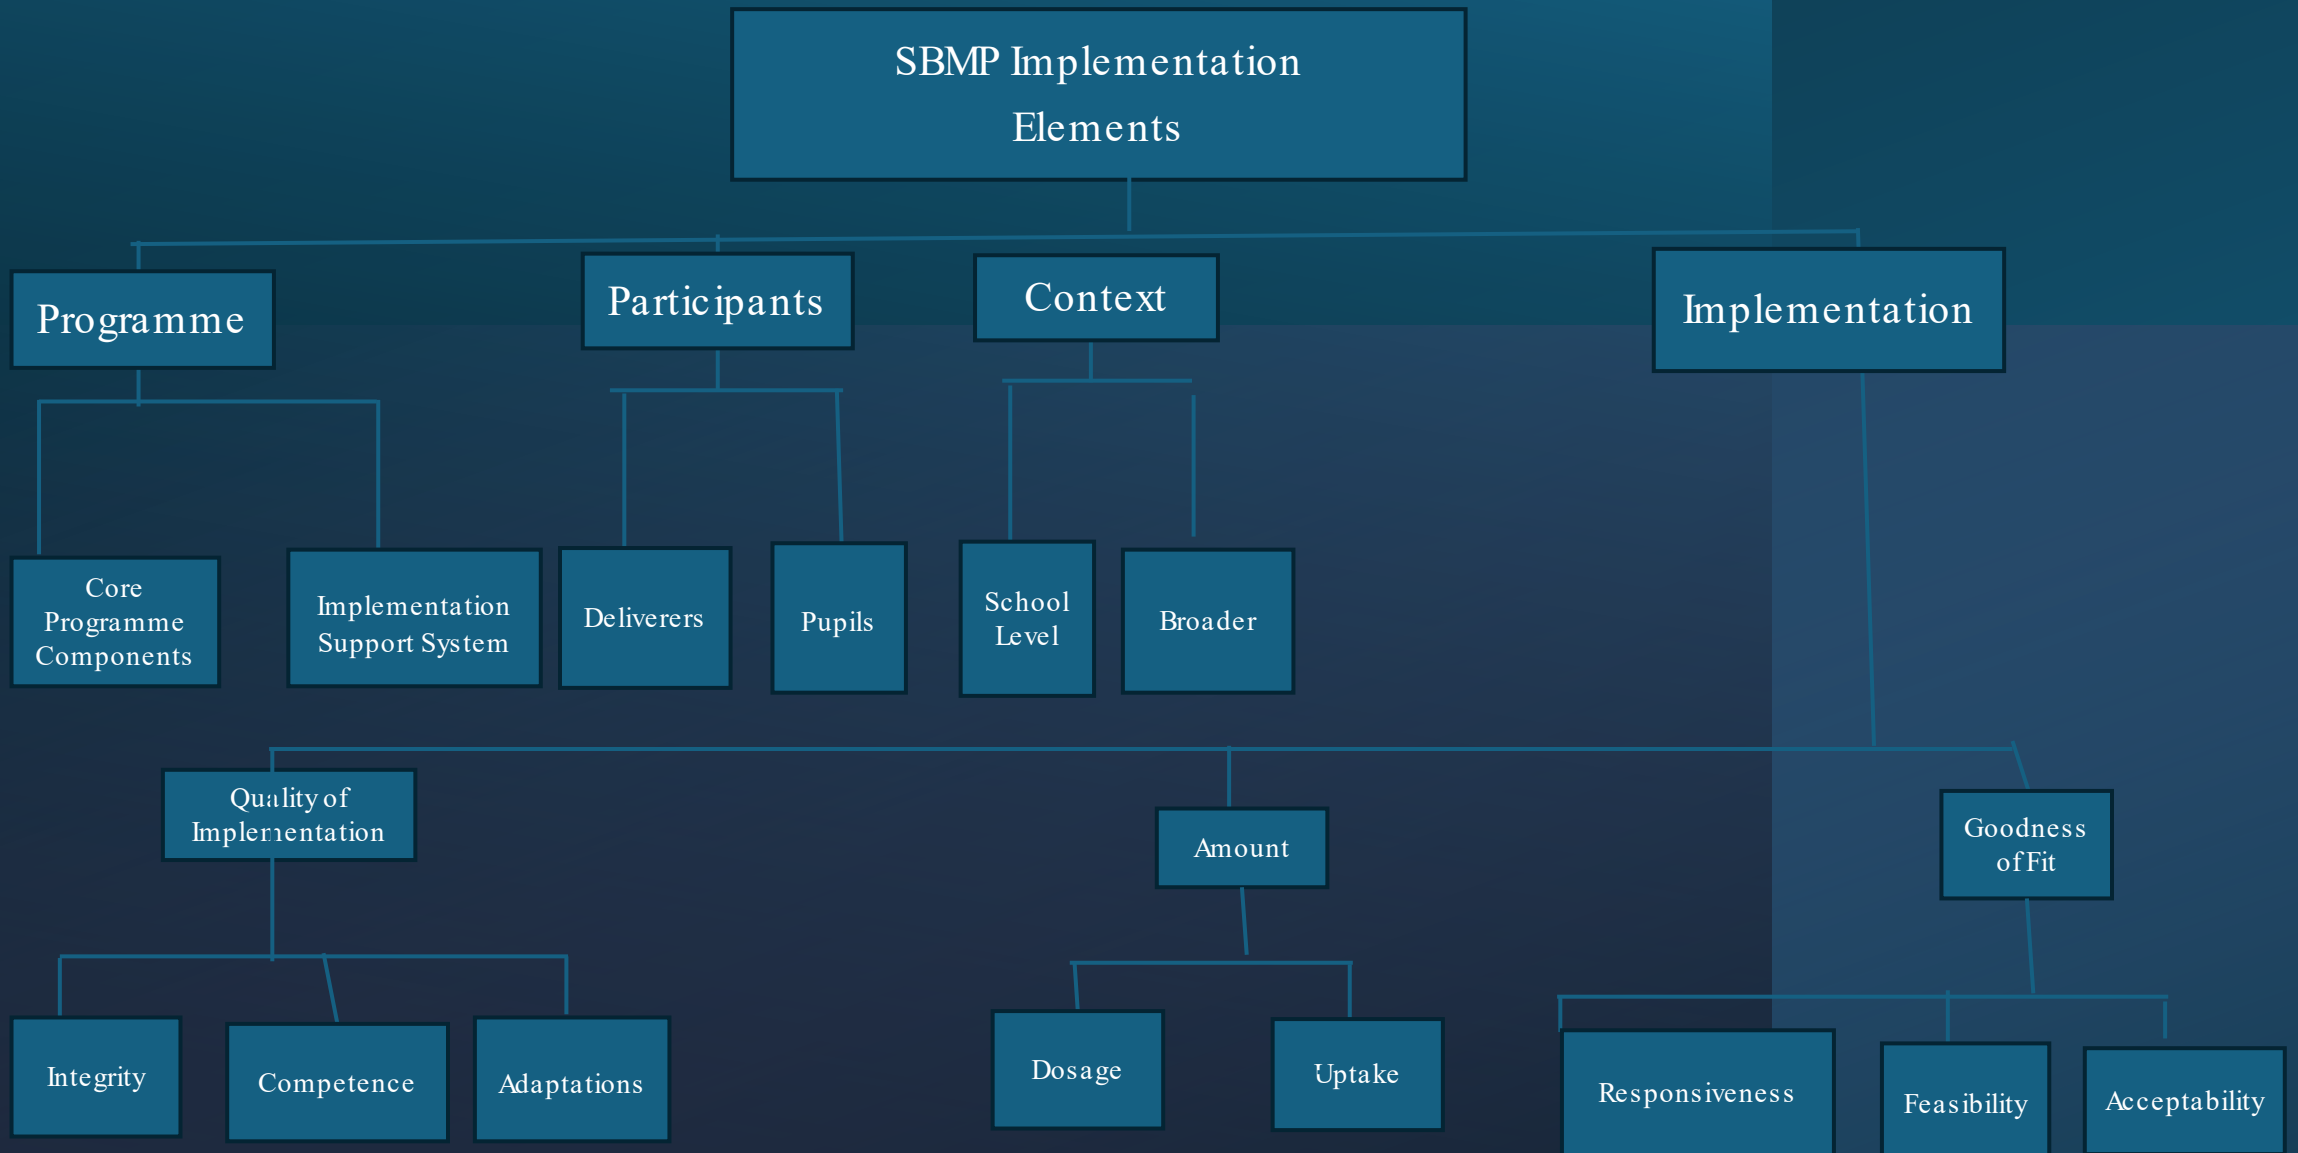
SBMP Implementation Elements

Programme

Participants

Context

Implementation

Core Programme Components

Implementation Support System

Deliverers

Pupils

School Level

Broader

Quality of Implementation

Amount

Goodness of Fit

Integrity

Competence

Adaptations

Dosage

Uptake

Responsiveness

Feasibility

Acceptability